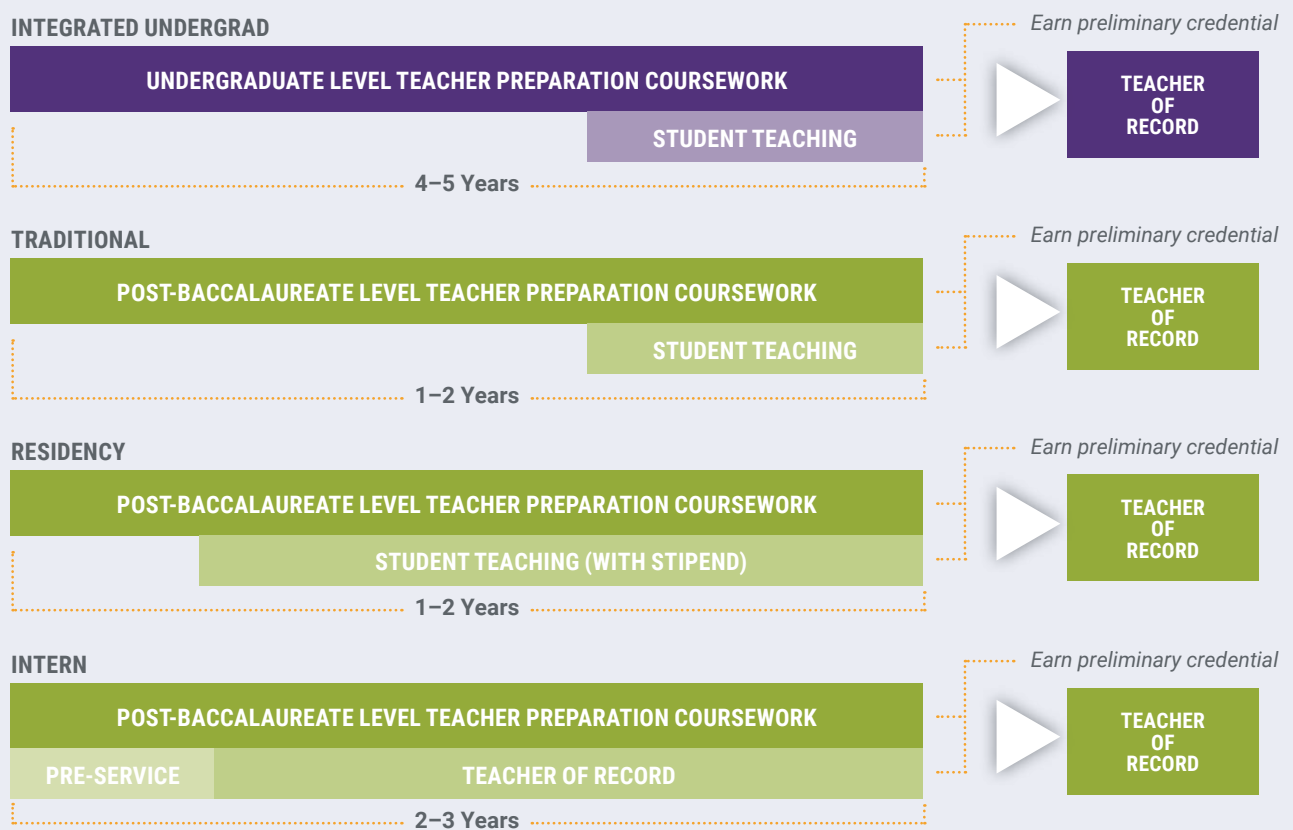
INTEGRATED UNDERGRAD

UNDERGRADUATE LEVEL TEACHER PREPARATION COURSEWORK

STUDENT TEACHING

4–5 Years

Earn preliminary credential

TEACHER OF RECORD

TRADITIONAL

POST-BACCALAUREATE LEVEL TEACHER PREPARATION COURSEWORK

STUDENT TEACHING

1–2 Years

Earn preliminary credential

TEACHER OF RECORD

RESIDENCY

POST-BACCALAUREATE LEVEL TEACHER PREPARATION COURSEWORK

STUDENT TEACHING (WITH STIPEND)

1–2 Years

Earn preliminary credential

TEACHER OF RECORD

INTERN

POST-BACCALAUREATE LEVEL TEACHER PREPARATION COURSEWORK

PRE-SERVICE

TEACHER OF RECORD

2–3 Years

Earn preliminary credential

TEACHER OF RECORD